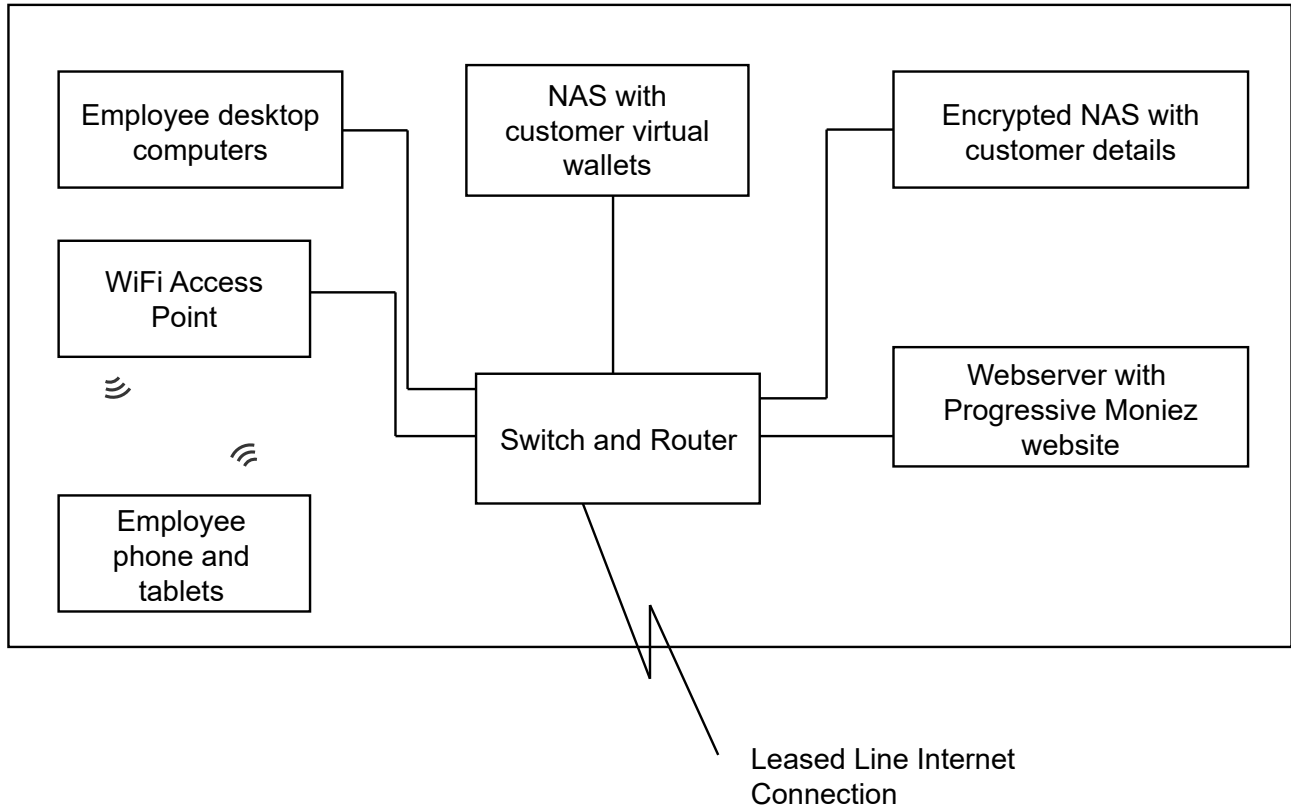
Employee desktop computers

NAS with customer virtual wallets

Encrypted NAS with customer details

WiFi Access Point

Switch and Router

Webserver with Progressive Moniez website

Employee phone and tablets

Leased Line Internet Connection